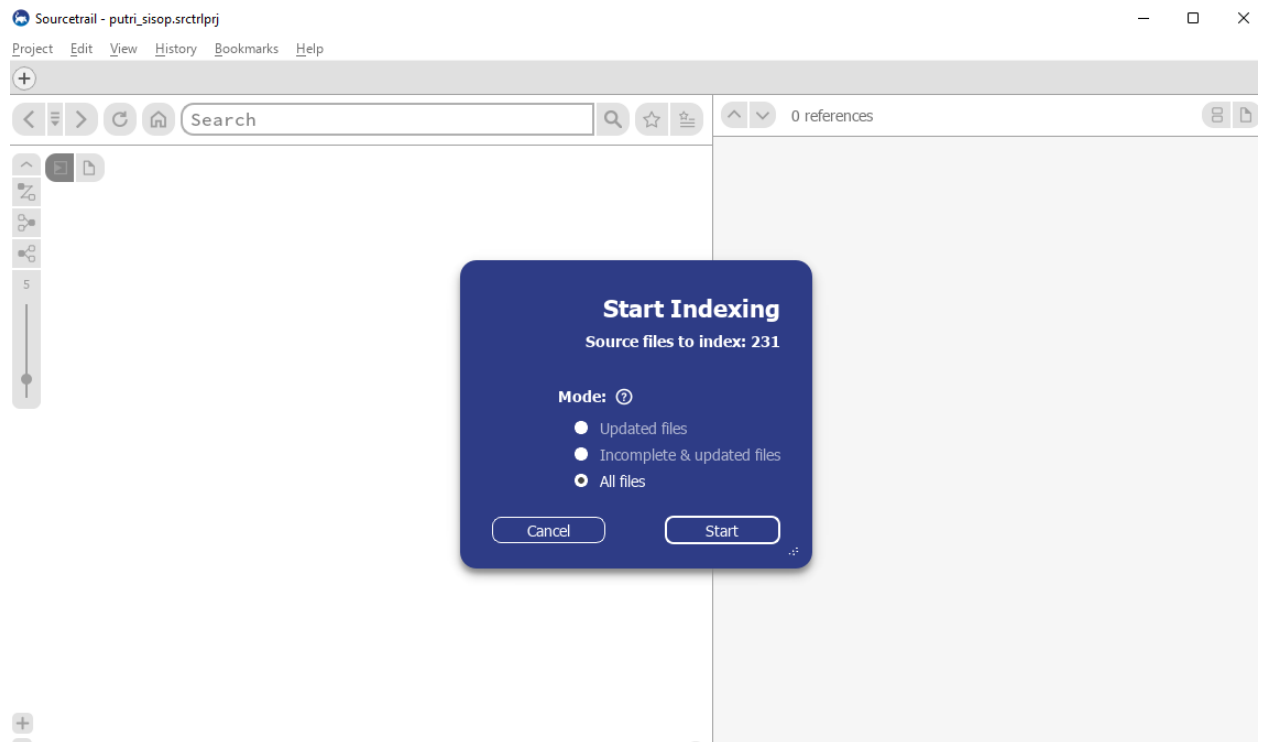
Sourcetrail - putri_sisop.srctrlprj

Project Edit View History Bookmarks Help

Search

0 references

5

Start Indexing

Source files to index: 231

Mode: ?

Updated files

Incomplete & updated files

All files

Cancel

Start